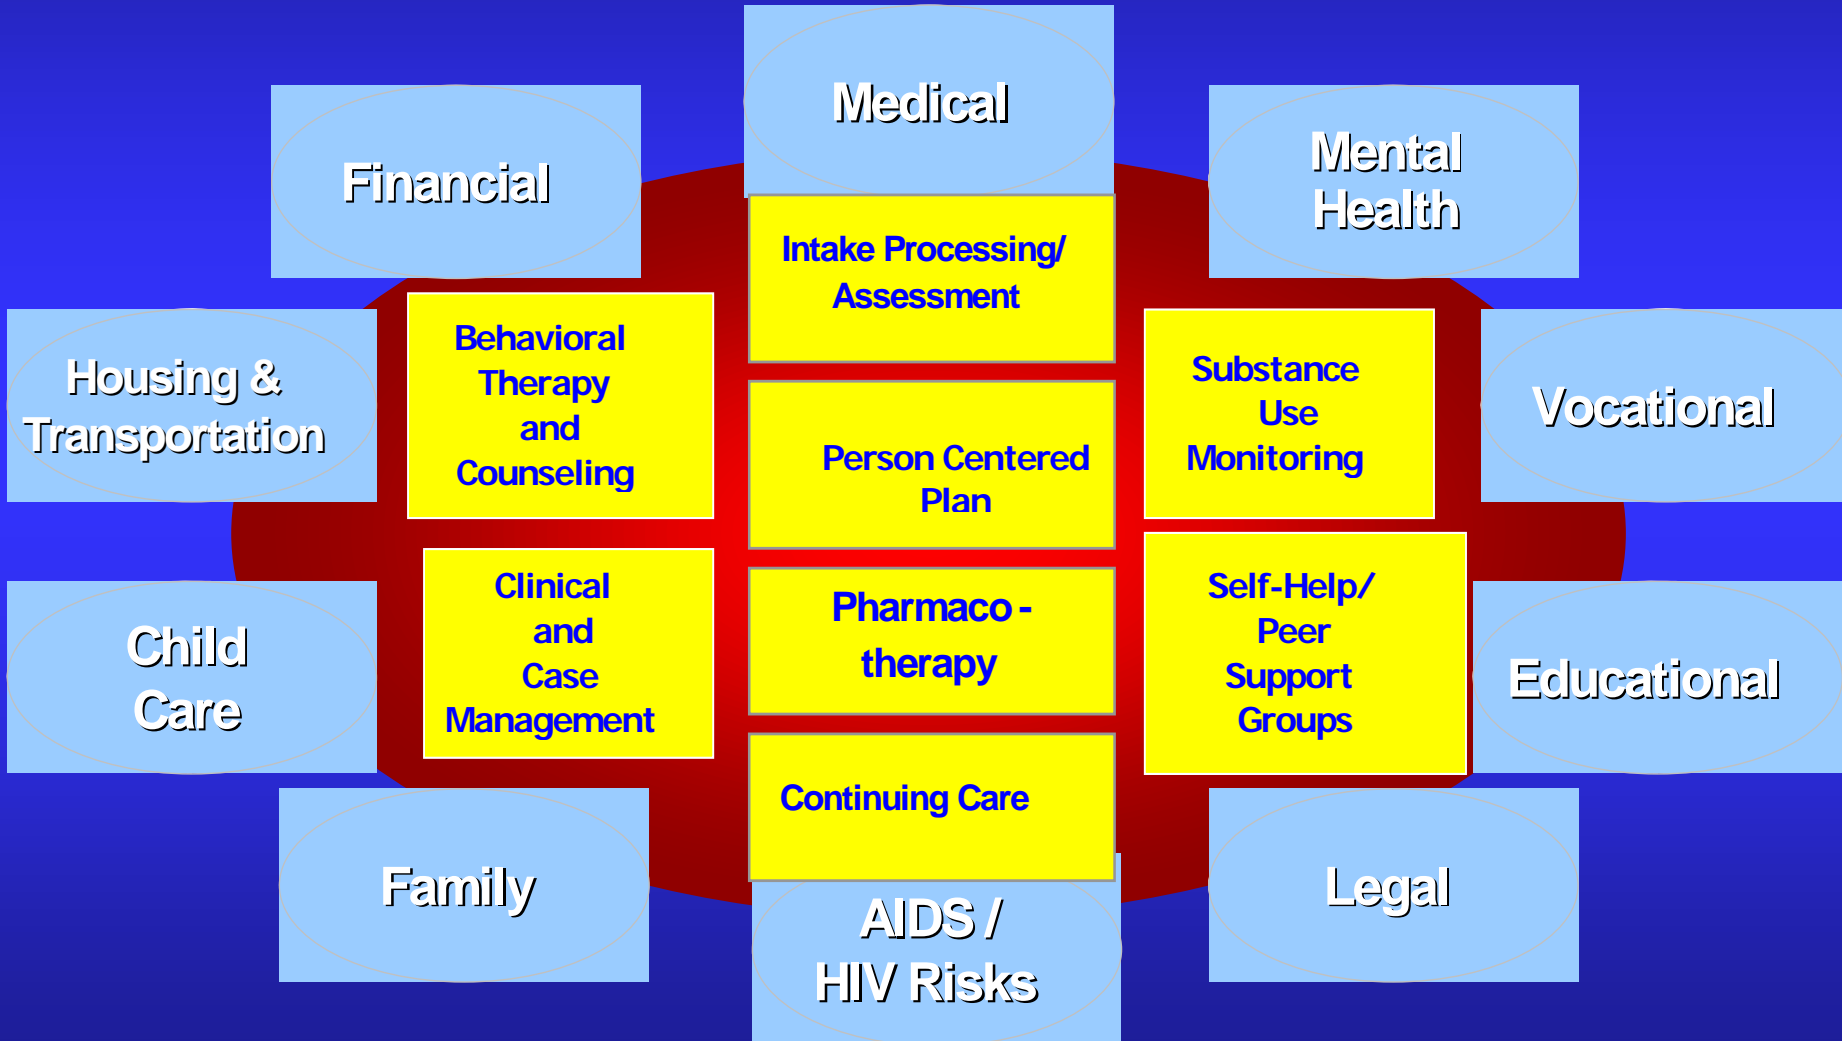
Medical

Financial

Mental Health

Intake Processing/ Assessment

Behavioral Therapy and Counseling

Substance Use Monitoring

Housing & Transportation

Person Centered Plan

Vocational

Clinical and Case Management

Pharmaco - therapy

Self-Help/ Peer Support Groups

Child Care

Educational

Continuing Care

Family

Legal

AIDS / HIV Risks